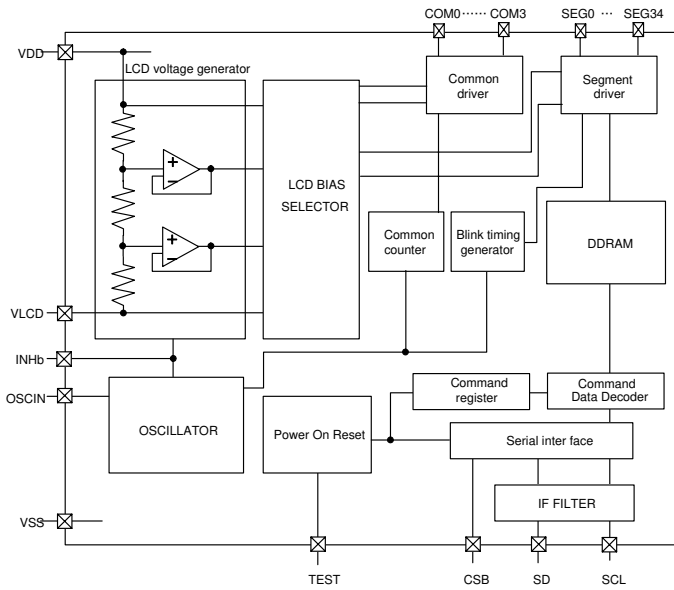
COM0 ······ COM3
SEG0 ··· SEG34

VDD

LCD voltage generator

+
−
+
−

LCD BIAS SELECTOR

Common driver

Segment driver

Common counter

Blink timing generator

DDRAM

VLCD

INHb

OSCIN

OSCILLATOR

Power On Reset

Command register

Command Data Decoder

Serial inter face

IF FILTER

VSS

TEST
CSB
SD
SCL